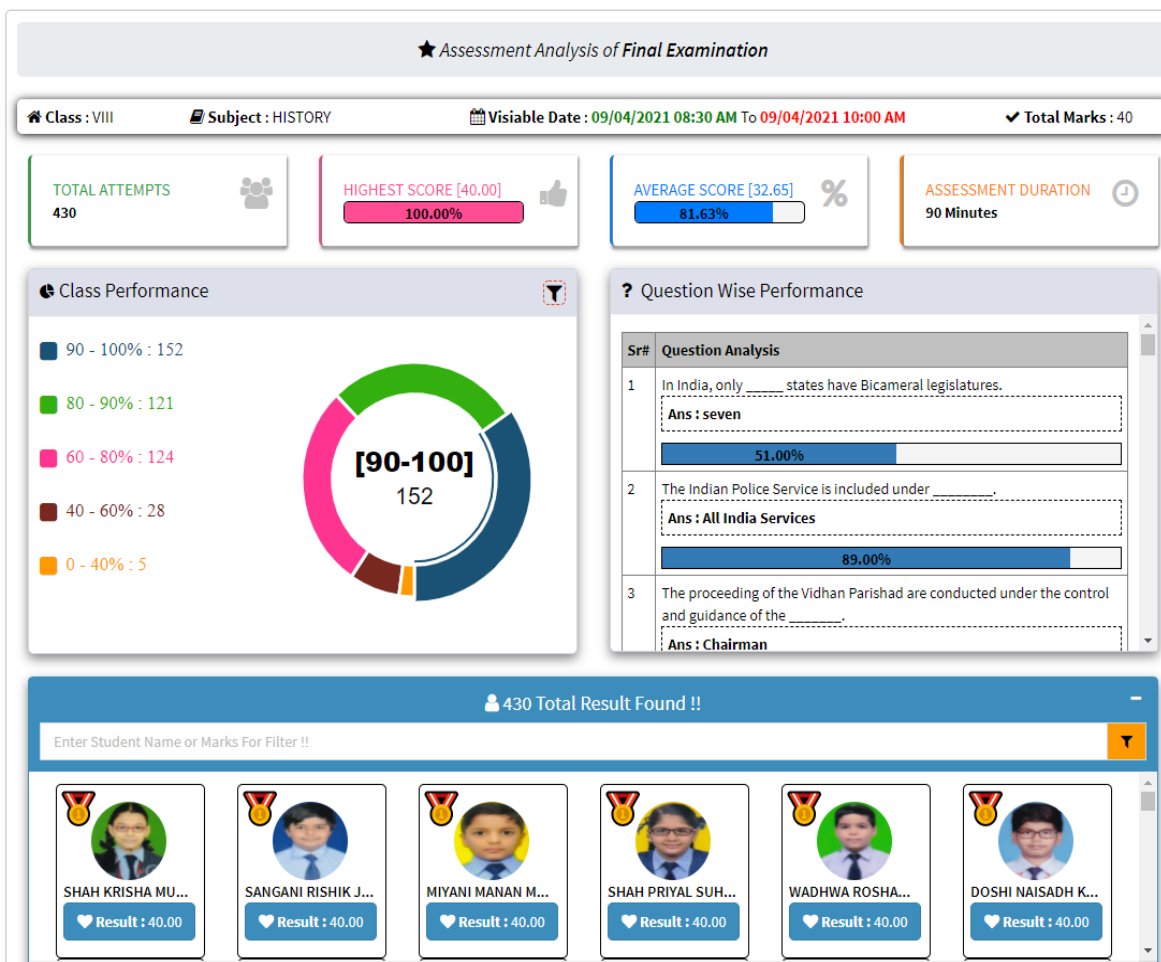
Assessment Analysis of **Final Examination**

Class : VIII | Subject : HISTORY | Visiable Date : 09/04/2021 08:30 AM To 09/04/2021 10:00 AM | Total Marks : 40

TOTAL ATTEMPTS
430

HIGHEST SCORE [40.00]
100.00%

AVERAGE SCORE [32.65]
81.63%

ASSESSMENT DURATION
90 Minutes

Class Performance

90 - 100% : 152
80 - 90% : 121
60 - 80% : 124
40 - 60% : 28
0 - 40% : 5

[90-100]
152

Question Wise Performance

| Sr# | Question Analysis |
|---|---|
| 1 | In India, only _____ states have Bicameral legislatures. Ans : seven 51.00% |
| 2 | The Indian Police Service is included under _________. Ans : All India Services 89.00% |
| 3 | The proceeding of the Vidhan Parishad are conducted under the control and guidance of the ________. Ans : Chairman |

430 Total Result Found !!

Enter Student Name or Marks For Filter !!

SHAH KRISHA MU...
Result : 40.00

SANGANI RISHIK J...
Result : 40.00

MIYANI MANAN M...
Result : 40.00

SHAH PRIYAL SUH...
Result : 40.00

WADHWA ROSHA...
Result : 40.00

DOSHI NAISADH K...
Result : 40.00